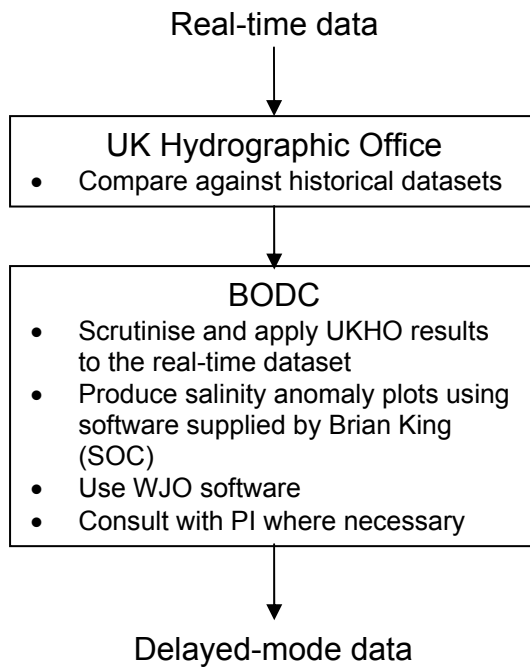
Real-time data

UK Hydrographic Office

- Compare against historical datasets

BODC

- Scrutinise and apply UKHO results to the real-time dataset
- Produce salinity anomaly plots using software supplied by Brian King (SOC)
- Use WJO software
- Consult with PI where necessary

Delayed-mode data